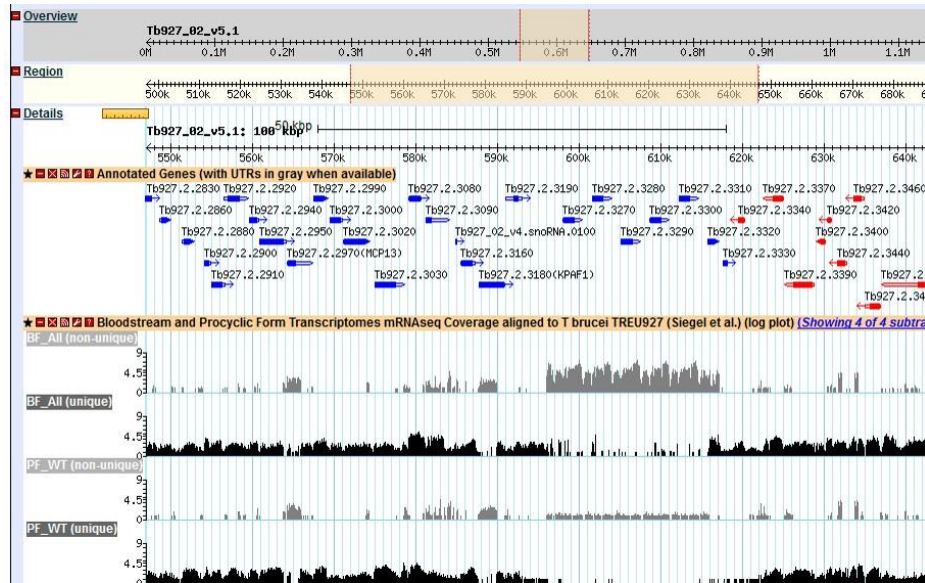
Overview

Tb927_02_v5.1

0M 0.1M 0.2M 0.3M 0.4M 0.5M 0.6M 0.7M 0.8M 0.9M 1M 1.1M

Region

500k 510k 520k 530k 540k 550k 560k 570k 580k 590k 600k 610k 620k 630k 640k 650k 660k 670k 680k

Details

Tb927_02_v5.1: 100 kbp 50 kbp

550k 560k 570k 580k 590k 600k 610k 620k 630k 640k

Annotated Genes (with UTRs in gray when available)

Tb927.2.2830 Tb927.2.2920 Tb927.2.2990 Tb927.2.3080 Tb927.2.3190 Tb927.2.3280 Tb927.2.3310 Tb927.2.3370 Tb927.2.3460

Tb927.2.2860 Tb927.2.2940 Tb927.2.3000 Tb927.2.3090 Tb927.2.3270 Tb927.2.3300 Tb927.2.3340 Tb927.2.3420

Tb927.2.2880 Tb927.2.2950 Tb927.2.3020 Tb927_02_v4.snoRNA.0100 Tb927.2.3290 Tb927.2.3320 Tb927.2.3400

Tb927.2.2900 Tb927.2.2970(MCP13) Tb927.2.3160 Tb927.2.3330 Tb927.2.3440

Tb927.2.2910 Tb927.2.3030 Tb927.2.3180(KPAF1) Tb927.2.3390 Tb927.2

Tb927.2.34

Bloodstream and Procyclic Form Transcriptomes mRNAseq Coverage aligned to T brucei TREU927 (Siegel et al.) (log plot) (Showing 4 of 4 subtra

BF_All (non-unique)
9
4.5
0

BF_All (unique)
9
4.5
0

PF_WT (non-unique)
9
4.5
0

PF_WT (unique)
9
4.5